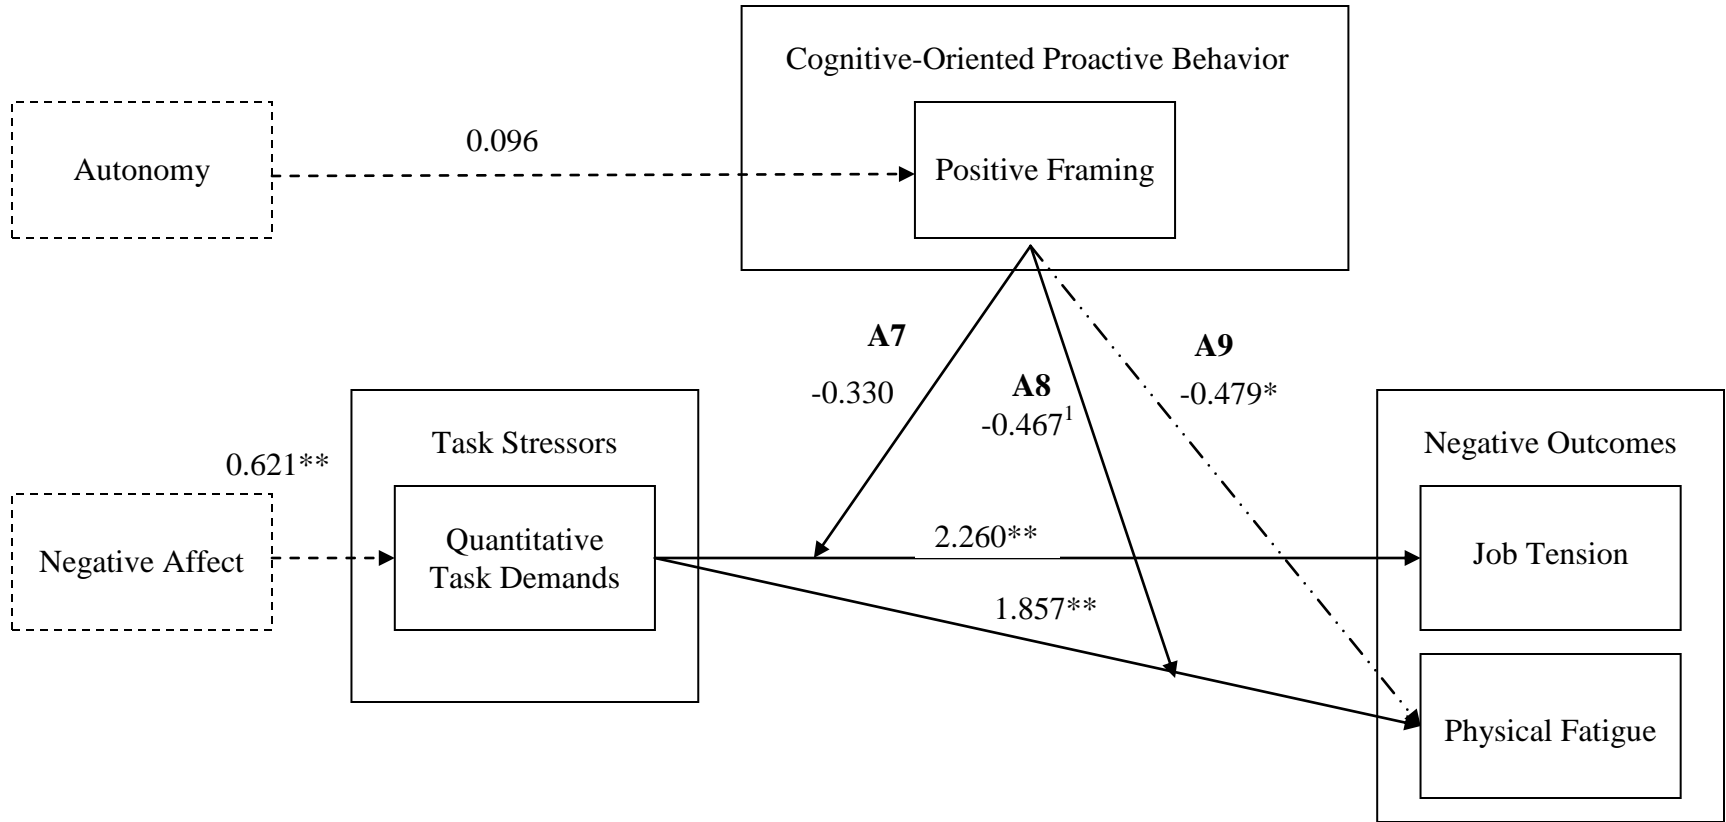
Cognitive-Oriented Proactive Behavior

Autonomy

0.096

Positive Framing

A7

-0.330

A8

$-0.467^1$

A9

-0.479*

Task Stressors

0.621**

Negative Outcomes

Negative Affect

Quantitative Task Demands

2.260**

Job Tension

1.857**

Physical Fatigue